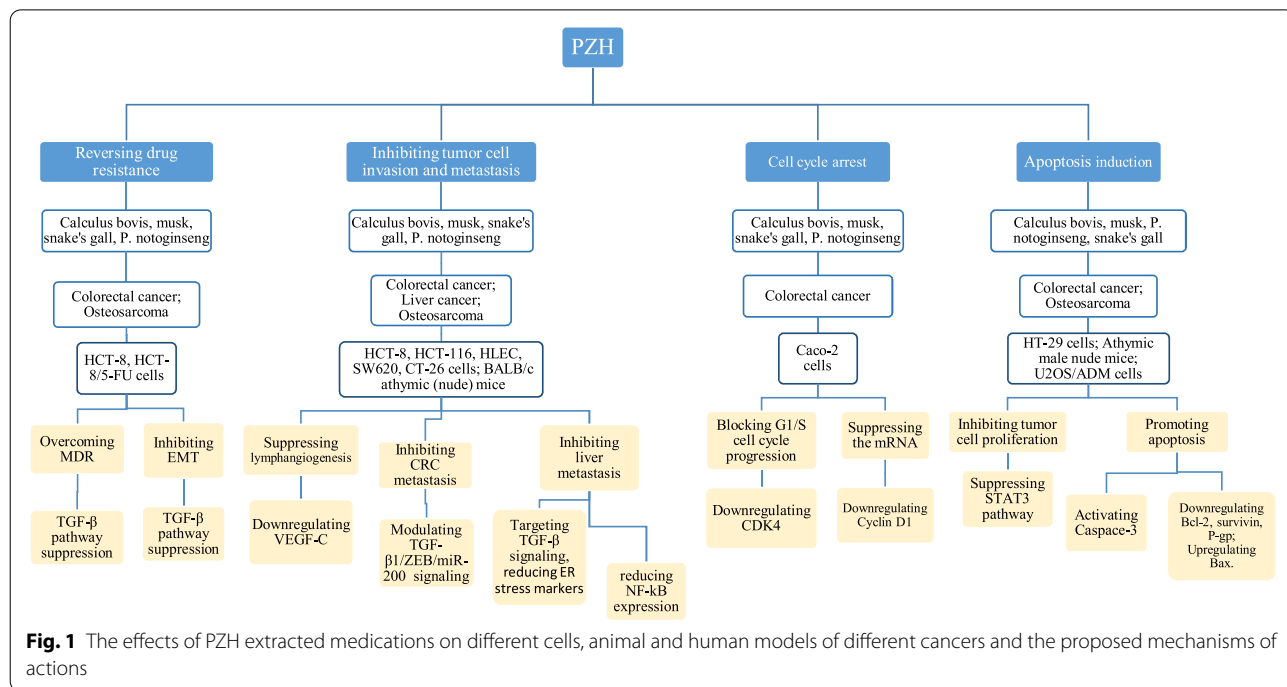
PZH

Reversing drug resistance

Calculus bovis, musk, snake's gall, P. notoginseng

Colorectal cancer; Osteosarcoma

HCT-8, HCT-8/5-FU cells

Overcoming MDR

TGF-β pathway suppression

Inhibiting EMT

TGF-β pathway suppression

Inhibiting tumor cell invasion and metastasis

Calculus bovis, musk, snake's gall, P. notoginseng

Colorectal cancer; Liver cancer; Osteosarcoma

HCT-8, HCT-116, HLEC, SW620, CT-26 cells; BALB/c athymic (nude) mice

Suppressing lymphangiogenesis

Downregulating VEGF-C

Inhibiting CRC metastasis

Modulating TGF-β1/ZEB/miR-200 signaling

Inhibiting liver metastasis

Targeting TGF-β signaling, reducing ER stress markers

reducing NF-kB expression

Cell cycle arrest

Calculus bovis, musk, snake's gall, P. notoginseng

Colorectal cancer

Caco-2 cells

Blocking G1/S cell cycle progression

Downregulating CDK4

Suppressing the mRNA

Downregulating Cyclin D1

Apoptosis induction

Calculus bovis, musk, P. notoginseng, snake's gall

Colorectal cancer; Osteosarcoma

HT-29 cells; Athymic male nude mice; U2OS/ADM cells

Inhibiting tumor cell proliferation

Suppressing STAT3 pathway

Promoting apoptosis

Activating Caspace-3

Downregulating Bcl-2, survivin, P-gp; Upregulating Bax.

Fig. 1 The effects of PZH extracted medications on different cells, animal and human models of different cancers and the proposed mechanisms of actions